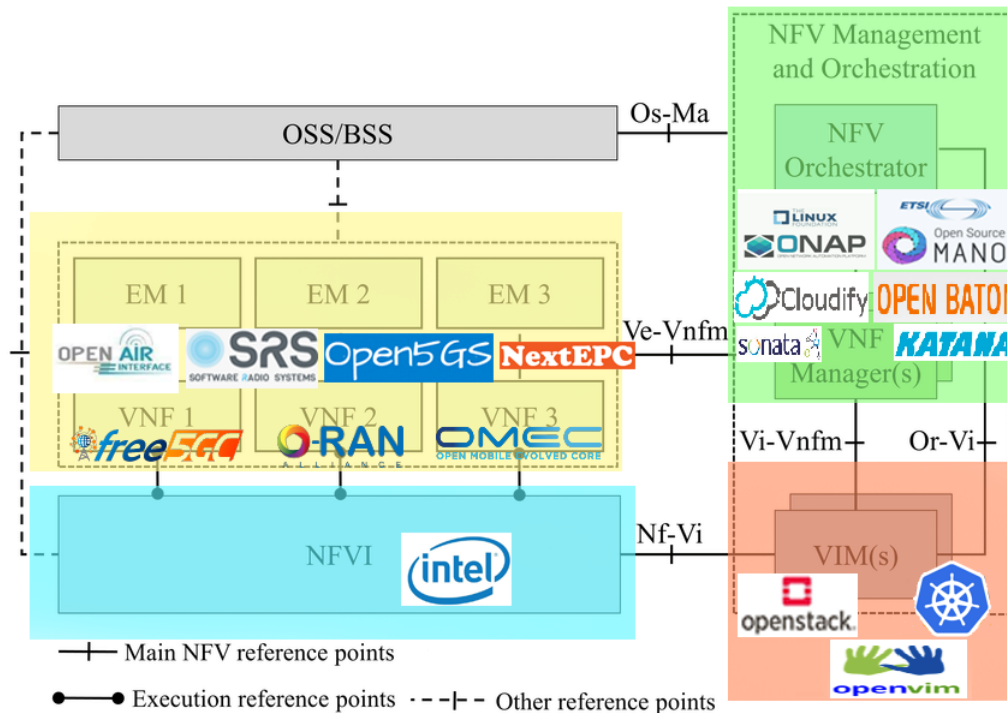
NFV Management and Orchestration

OSS/BSS

Os-Ma

NFV Orchestrator

THE LINUX FOUNDATION

ONAP

ETSI

Open Source MANO

Cloudify

OPEN BATON

EM 1

EM 2

EM 3

OPEN AIR INTERFACE

SRS SOFTWARE RADIO SYSTEMS

Open5GS

NextEPC

Ve-Vnfm

sonata

VNF Manager(s)

KATANA

VNF 1

VNF 2

VNF 3

free5GC

O-RAN ALLIANCE

OMEC OPEN MOBILE EVOLVED CORE

Vi-Vnfm

Or-Vi

NFVI

intel

Nf-Vi

VIM(s)

openstack.

openvim

Main NFV reference points

Execution reference points

Other reference points